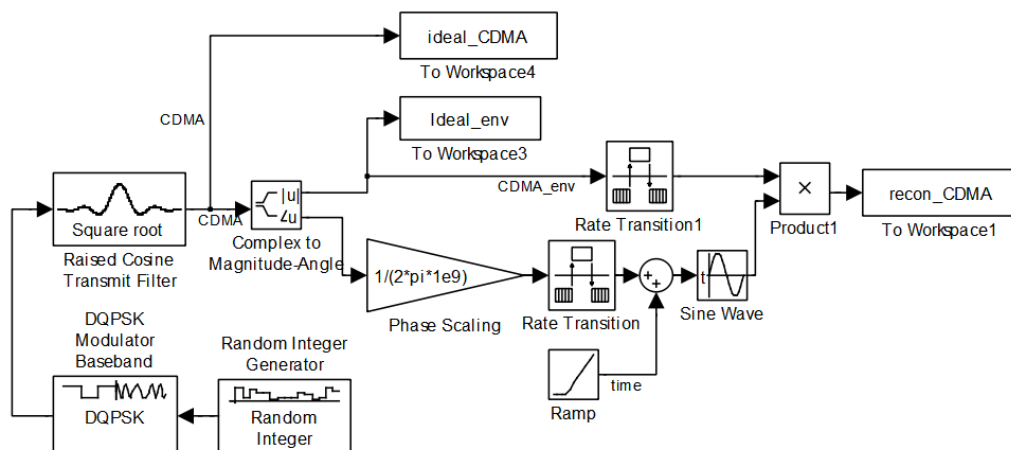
ideal_CDMA
To Workspace4

CDMA

Ideal_env
To Workspace3

CDMA_env

Square root
Raised Cosine Transmit Filter

CDMA

|u|
∠u
Complex to Magnitude-Angle

Rate Transition1

×
Product1

recon_CDMA
To Workspace1

1/(2*pi*1e9)
Phase Scaling

Rate Transition

+
+

t
Sine Wave

DQPSK Modulator Baseband
DQPSK

Random Integer Generator
Random Integer

Ramp

time